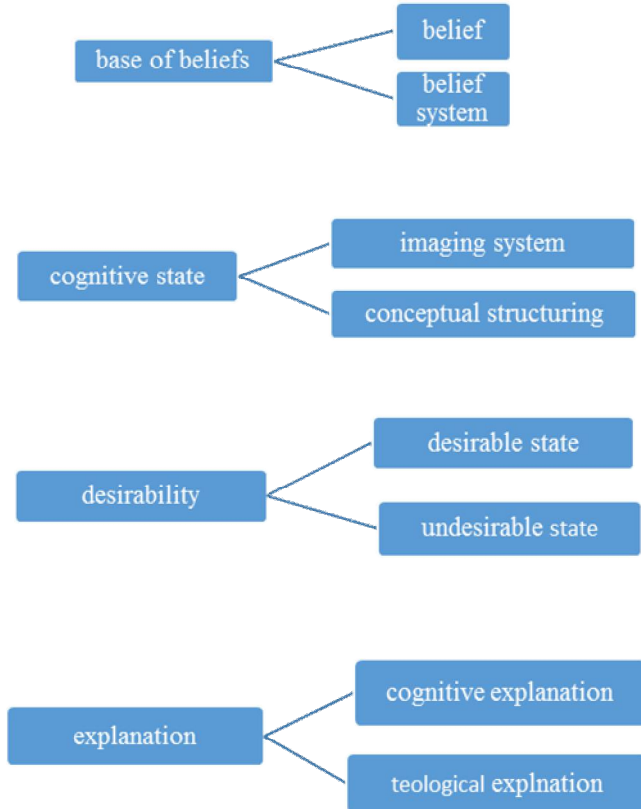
base of beliefs

belief

belief system

cognitive state

imaging system

conceptual structuring

desirability

desirable state

undesirable state

explanation

cognitive explanation

teological explnation